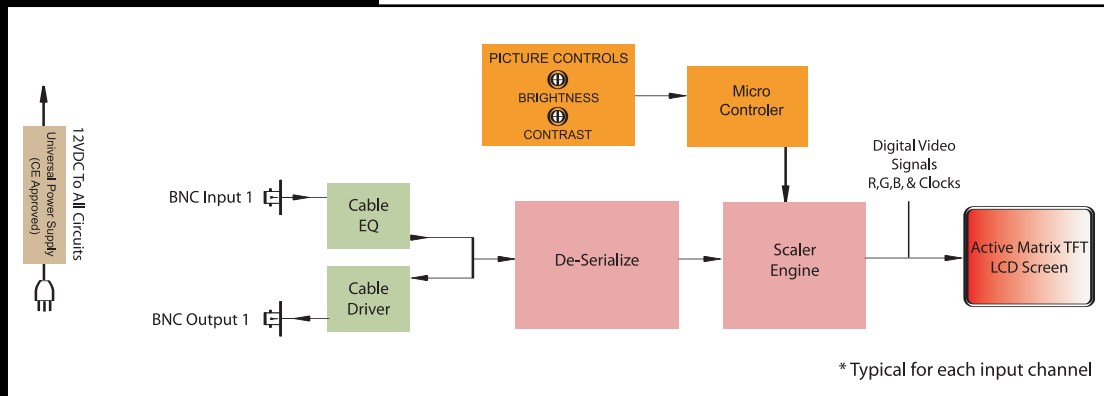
12VDC To All Circuits

Universal Power Supply (CE Approved)

PICTURE CONTROLS

BRIGHTNESS

CONTRAST

Micro Controler

BNC Input 1

Cable EQ

Cable Driver

BNC Output 1

De-Serialize

Scaler Engine

Digital Video Signals R,G,B, & Clocks

Active Matrix TFT LCD Screen

* Typical for each input channel